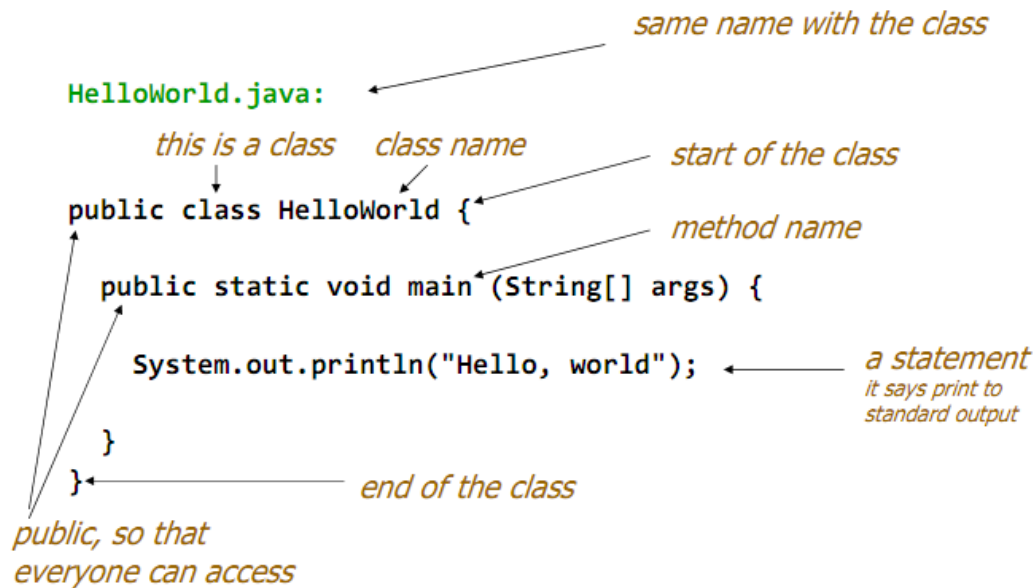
same name with the class

HelloWorld.java:

this is a class    class name

start of the class

public class HelloWorld {

method name

public static void main (String[] args) {

System.out.println("Hello, world");

a statement
it says print to standard output

}

}

end of the class

public, so that everyone can access